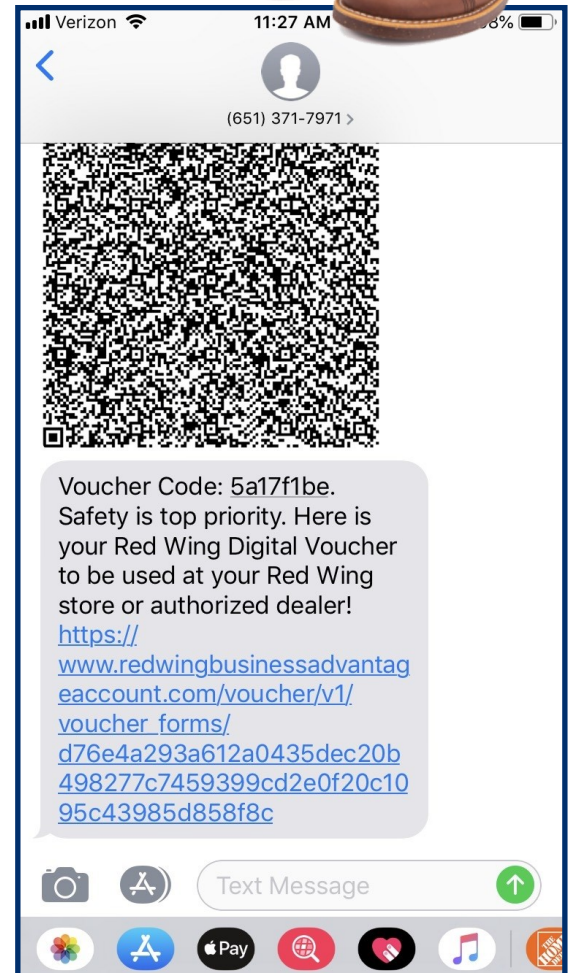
Verizon 11:27 AM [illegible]8%

(651) 371-7971 >

Voucher Code: 5a17f1be. Safety is top priority. Here is your Red Wing Digital Voucher to be used at your Red Wing store or authorized dealer! https://www.redwingbusinessadvantageaccount.com/voucher/v1/voucher_forms/d76e4a293a612a0435dec20b498277c7459399cd2e0f20c1095c43985d858f8c

Text Message

Pay